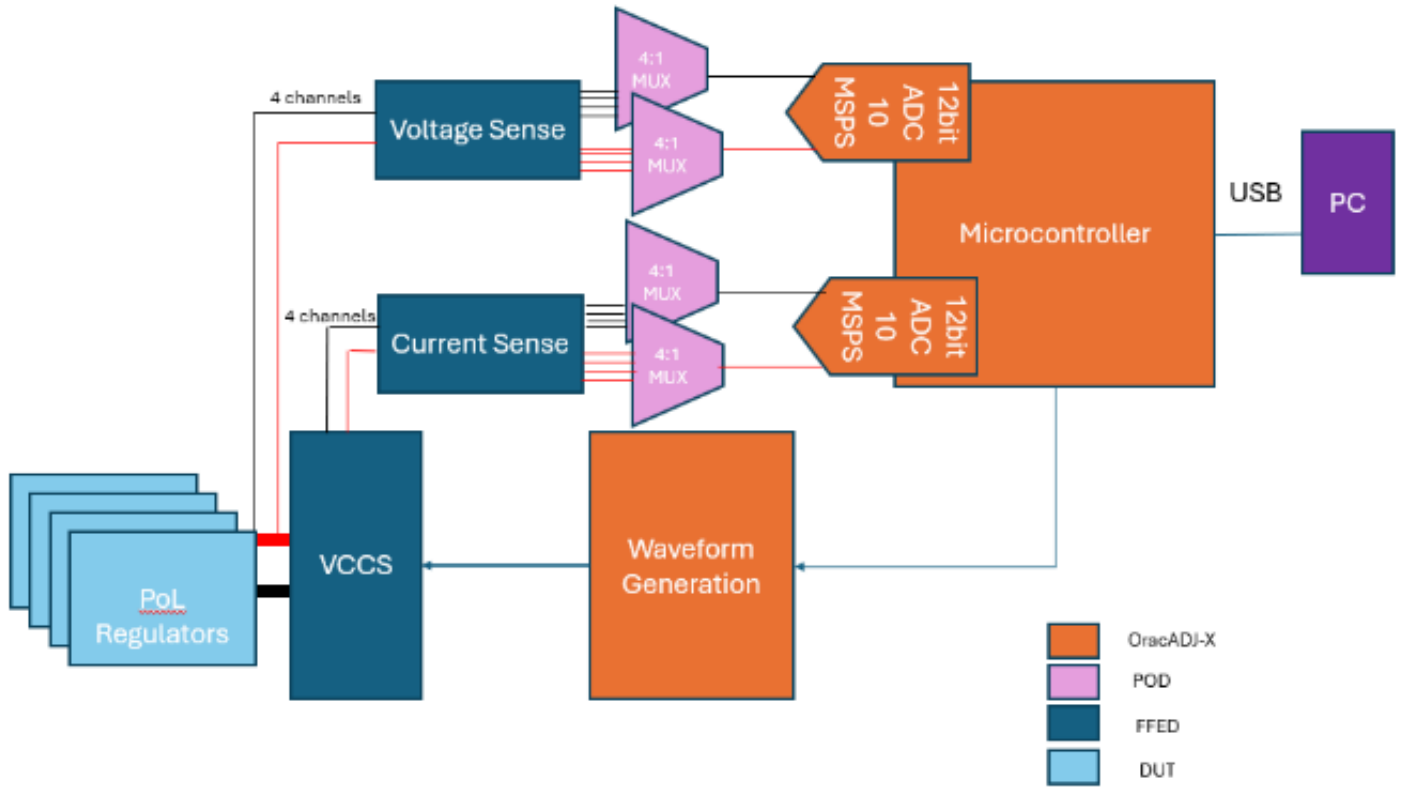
4 channels

Voltage Sense

4:1 MUX

4:1 MUX

12bit ADC 10 MSPS

USB

PC

Microcontroller

4 channels

Current Sense

4:1 MUX

4:1 MUX

12bit ADC 10 MSPS

PoL Regulators

VCCS

Waveform Generation

OracADJ-X

POD

FFED

DUT